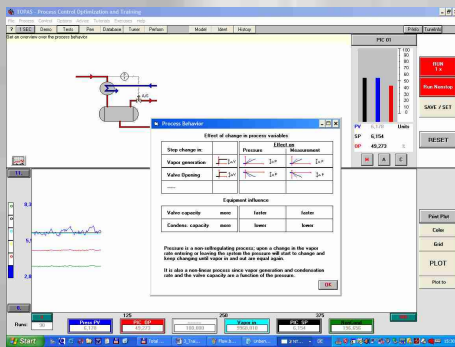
TOPAS - Process Control Optimization and Training

File Process Control Options Advise Training Evaluate Help

1 SEC Demo Tests Pro Database Tuner Perform Model Ident History Printo Tuneinfo

Get an overview over the process behavior

PIC 01

RUN 1 x

Run Nonstop

SAVE / SET

RESET

PV 6,170 Units
SP 6,154
OP 49,273 %

M A C

Process Behavior

Effect of change in process variables

| Step change in: | Effect on Pressure | Effect on Measurement |
|---|---|---|
| Vapor generation | | |
| Valve Opening | | |

Equipment influence

| Valve capacity | more | faster | faster |
|---|---|---|---|
| Condens. capacity | more | lower | lower |

Pressure is a non-selfregulating process; upon a change in the vapor rate entering or leaving the system the pressure will start to change and keep changing until vapor in and out are equal again.

It is also a non-linear process since vapor generation and condensation rate and the valve capacity are a function of the pressure.

OK

Point Plot

Color

Grid

PLOT

Plot to

Range: 90

125 250 375

Press PV 6,170
PIC OP 49,273
Vapor in
PIC SP 6,154

Start